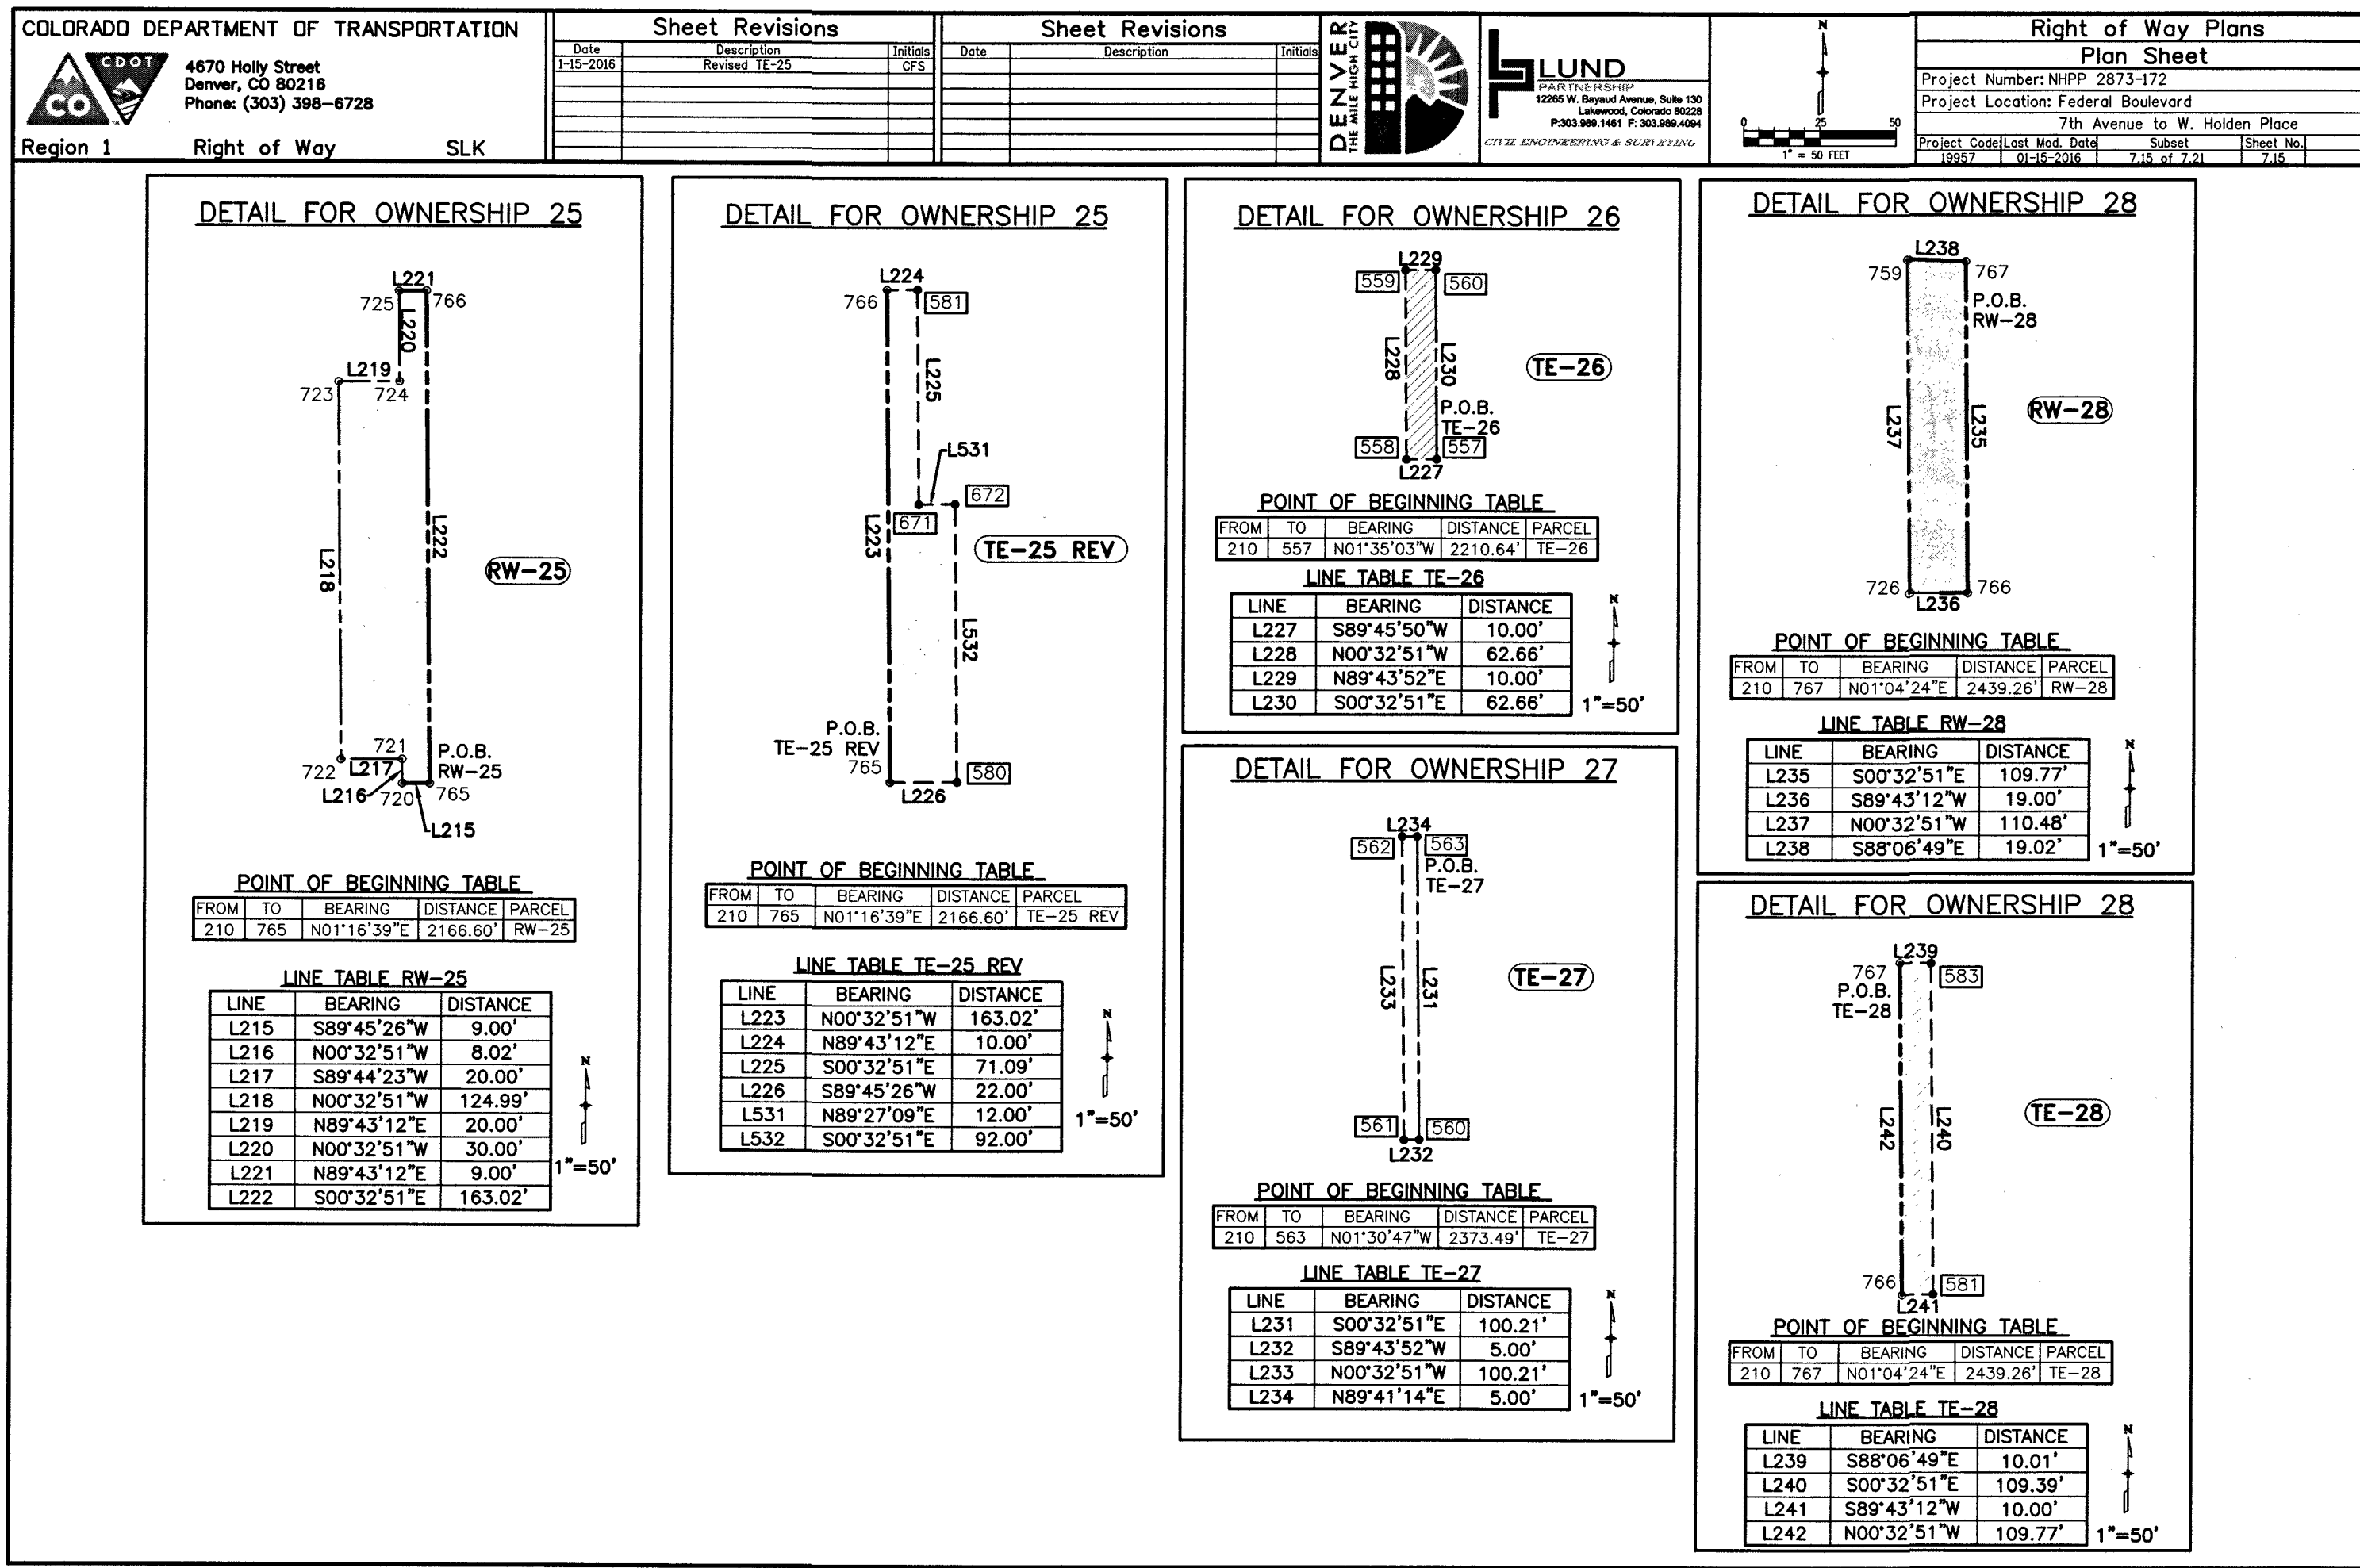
COLORADO DEPARTMENT OF TRANSPORTATION

CDOT CO

4670 Holly Street
Denver, CO 80216
Phone: (303) 398-6728

Region 1 Right of Way SLK

Sheet Revisions

| Date | Description | Initials |
|---|---|---|
| 1-15-2016 | Revised TE-25 | CFS |

Sheet Revisions

| Date | Description | Initials |
|---|---|---|

DENVER THE MILE HIGH CITY

LUND PARTNERSHIP
12265 W. Bayaud Avenue, Suite 130
Lakewood, Colorado 80228
P:303.989.1461 F: 303.989.4094
CIVIL ENGINEERING & SURVEYING

N
0 25 50
1" = 50 FEET

Right of Way Plans
Plan Sheet
Project Number: NHPP 2873-172
Project Location: Federal Boulevard
7th Avenue to W. Holden Place

| Project Code | Last Mod. Date | Subset | Sheet No. |
|---|---|---|---|
| 19957 | 01-15-2016 | 7.15 of 7.21 | 7.15 |

DETAIL FOR OWNERSHIP 25

L221 725 766 L220 L219 723 724 L218 L222 RW-25 721 P.O.B. RW-25 722 L217 L216 720 765 L215

POINT OF BEGINNING TABLE

| FROM | TO | BEARING | DISTANCE | PARCEL |
|---|---|---|---|---|
| 210 | 765 | N01°16'39"E | 2166.60' | RW-25 |

LINE TABLE RW-25

| LINE | BEARING | DISTANCE |
|---|---|---|
| L215 | S89°45'26"W | 9.00' |
| L216 | N00°32'51"W | 8.02' |
| L217 | S89°44'23"W | 20.00' |
| L218 | N00°32'51"W | 124.99' |
| L219 | N89°43'12"E | 20.00' |
| L220 | N00°32'51"W | 30.00' |
| L221 | N89°43'12"E | 9.00' |
| L222 | S00°32'51"E | 163.02' |

N 1"=50'

DETAIL FOR OWNERSHIP 25

L224 766 581 L225 L531 672 671 L223 TE-25 REV L532 P.O.B. TE-25 REV 765 580 L226

POINT OF BEGINNING TABLE

| FROM | TO | BEARING | DISTANCE | PARCEL |
|---|---|---|---|---|
| 210 | 765 | N01°16'39"E | 2166.60' | TE-25 REV |

LINE TABLE TE-25 REV

| LINE | BEARING | DISTANCE |
|---|---|---|
| L223 | N00°32'51"W | 163.02' |
| L224 | N89°43'12"E | 10.00' |
| L225 | S00°32'51"E | 71.09' |
| L226 | S89°45'26"W | 22.00' |
| L531 | N89°27'09"E | 12.00' |
| L532 | S00°32'51"E | 92.00' |

N 1"=50'

DETAIL FOR OWNERSHIP 26

L229 559 560 L228 L230 TE-26 P.O.B. TE-26 558 557 L227

POINT OF BEGINNING TABLE

| FROM | TO | BEARING | DISTANCE | PARCEL |
|---|---|---|---|---|
| 210 | 557 | N01°35'03"W | 2210.64' | TE-26 |

LINE TABLE TE-26

| LINE | BEARING | DISTANCE |
|---|---|---|
| L227 | S89°45'50"W | 10.00' |
| L228 | N00°32'51"W | 62.66' |
| L229 | N89°43'52"E | 10.00' |
| L230 | S00°32'51"E | 62.66' |

N 1"=50'

DETAIL FOR OWNERSHIP 27

L234 562 563 P.O.B. TE-27 L233 L231 TE-27 561 560 L232

POINT OF BEGINNING TABLE

| FROM | TO | BEARING | DISTANCE | PARCEL |
|---|---|---|---|---|
| 210 | 563 | N01°30'47"W | 2373.49' | TE-27 |

LINE TABLE TE-27

| LINE | BEARING | DISTANCE |
|---|---|---|
| L231 | S00°32'51"E | 100.21' |
| L232 | S89°43'52"W | 5.00' |
| L233 | N00°32'51"W | 100.21' |
| L234 | N89°41'14"E | 5.00' |

N 1"=50'

DETAIL FOR OWNERSHIP 28

L238 759 767 P.O.B. RW-28 L237 L235 RW-28 726 766 L236

POINT OF BEGINNING TABLE

| FROM | TO | BEARING | DISTANCE | PARCEL |
|---|---|---|---|---|
| 210 | 767 | N01°04'24"E | 2439.26' | RW-28 |

LINE TABLE RW-28

| LINE | BEARING | DISTANCE |
|---|---|---|
| L235 | S00°32'51"E | 109.77' |
| L236 | S89°43'12"W | 19.00' |
| L237 | N00°32'51"W | 110.48' |
| L238 | S88°06'49"E | 19.02' |

N 1"=50'

DETAIL FOR OWNERSHIP 28

L239 767 583 P.O.B. TE-28 L242 L240 TE-28 766 581 L241

POINT OF BEGINNING TABLE

| FROM | TO | BEARING | DISTANCE | PARCEL |
|---|---|---|---|---|
| 210 | 767 | N01°04'24"E | 2439.26' | TE-28 |

LINE TABLE TE-28

| LINE | BEARING | DISTANCE |
|---|---|---|
| L239 | S88°06'49"E | 10.01' |
| L240 | S00°32'51"E | 109.39' |
| L241 | S89°43'12"W | 10.00' |
| L242 | N00°32'51"W | 109.77' |

N 1"=50'